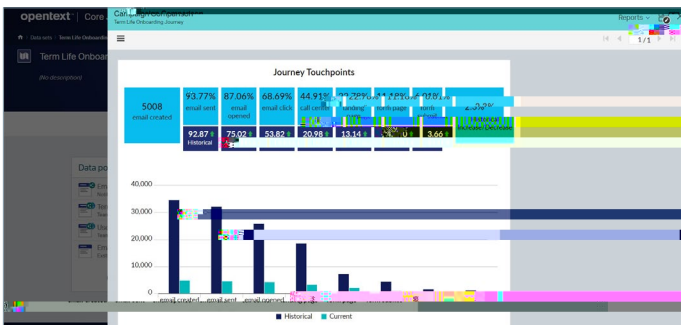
opentext | Core

Campaign Comparison
Term Life Onboarding Journey

Reports

Data sets › Term Life Onboardi

Term Life Onboar

(No description)

Data po

1 / 1

Journey Touchpoints

| 5008 email created | 93.77% email sent | 87.06% email opened | 68.69% email click | 44.91% call center | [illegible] landing page | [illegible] form page | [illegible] form action | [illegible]% Historical Increase/Decrease |
|---|---|---|---|---|---|---|---|---|
| | 92.87 Historical | 75.02 | 53.82 | 20.98 | 13.14 | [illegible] | 3.66 | |

40,000
30,000
20,000
10,000
0

email created
email sent
email opened

Historical
Current